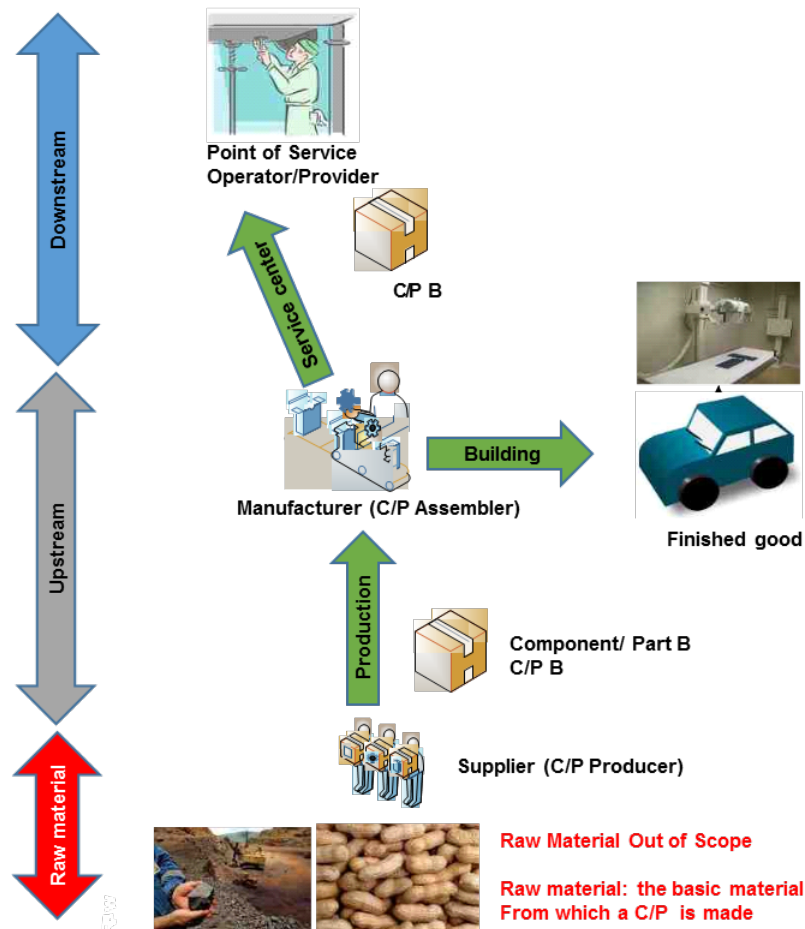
Downstream

Upstream

Raw material

Point of Service Operator/Provider

Service center

C/P B

Building

Manufacturer (C/P Assembler)

Finished good

Production

Component/ Part B
C/P B

Supplier (C/P Producer)

Raw Material Out of Scope

Raw material: the basic material
From which a C/P is made